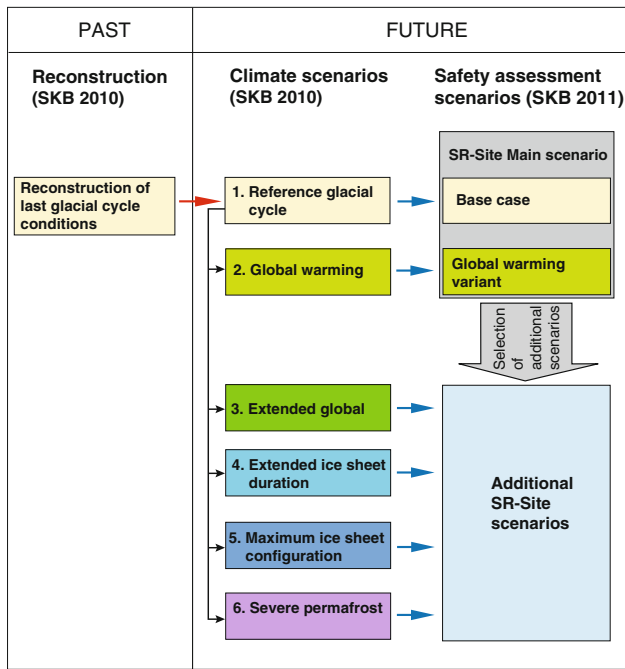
PAST

FUTURE

Reconstruction (SKB 2010)

Climate scenarios (SKB 2010)

Safety assessment scenarios (SKB 2011)

Reconstruction of last glacial cycle conditions

SR-Site Main scenario

1. Reference glacial cycle

Base case

2. Global warming

Global warming variant

Selection of additional scenarios

3. Extended global

4. Extended ice sheet duration

5. Maximum ice sheet configuration

6. Severe permafrost

Additional SR-Site scenarios